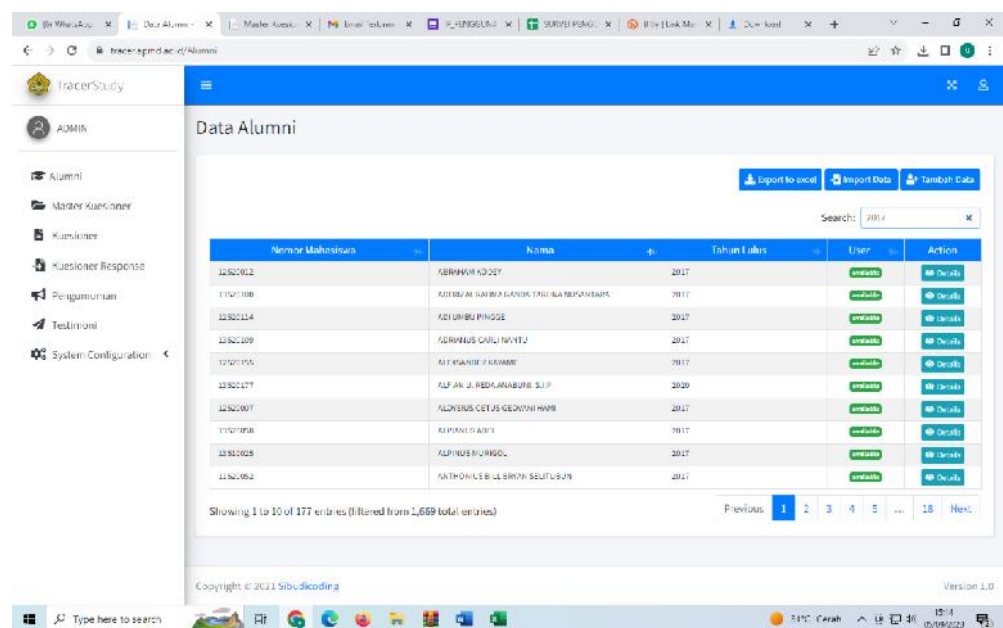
(9) WhatsApp | Data Alumni | Master Kuesi | Email Terkirim | F_PENGGUNA | SURVEI PENGG | B/e | Link Ma | Download

tracer.apmd.ac.id/Alumni

TracerStudy

ADMIN

Alumni
Master Kuesioner
Kuesioner
Kuesioner Response
Pengumuman
Testimoni
System Configuration

Data Alumni

Export to excel | Import Data | Tambah Data

Search: 2017

| Nomor Mahasiswa | Nama | Tahun Lulus | User | Action |
|---|---|---|---|---|
| 12520012 | ABRAHAM KOGOY | 2017 | available | Details |
| 11520108 | ADINDA ALFARIVA GANDA TARUNA NUSANTARA | 2017 | available | Details |
| 12520114 | ADI UMBU PINGGE | 2017 | available | Details |
| 13520109 | ADRIANUS CARLI NAHTU | 2017 | available | Details |
| 12520155 | ALEXANDER KAYAME | 2017 | available | Details |
| 13520177 | ALFIAN D. REDA ANABUNI, S.I.P | 2020 | available | Details |
| 12520007 | ALOYSIUS CETUS GEOVANI HAMI | 2017 | available | Details |
| 11520058 | ALPIANUS ADET | 2017 | available | Details |
| 13510025 | ALPINUS MURIGOL | 2017 | available | Details |
| 11520052 | AMBROSIUS BELL BRYAN SELITUBUN | 2017 | available | Details |

Showing 1 to 10 of 177 entries (filtered from 1,669 total entries)

Previous 1 2 3 4 5 ... 18 Next

Copyright © 2021 Sibudicoding

Version 1.0

Type here to search

31°C Cerah 13:14 05/09/2023